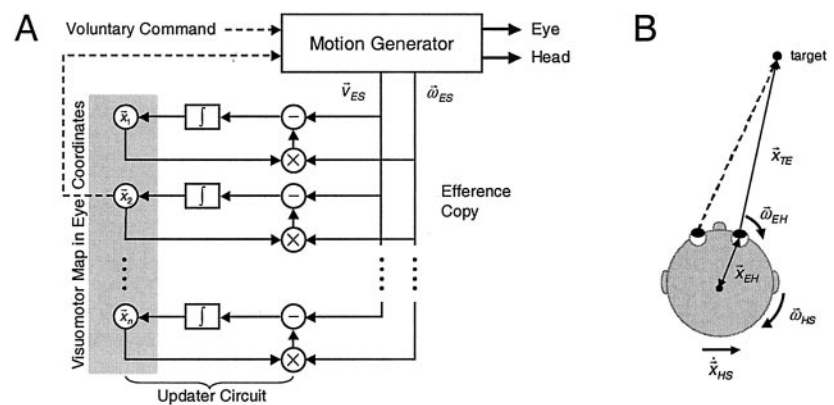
A

Voluntary Command

Motion Generator

Eye

Head

$\vec{v}_{ES}$

$\vec{\omega}_{ES}$

Visuomotor Map in Eye Coordinates

$\vec{x}_1$

$\vec{x}_2$

$\vec{x}_n$

$\int$

$\int$

$\int$

$-$

$-$

$-$

$\times$

$\times$

$\times$

Efference Copy

Updater Circuit

B

target

$\vec{x}_{TE}$

$\vec{\omega}_{EH}$

$\vec{x}_{EH}$

$\vec{\omega}_{HS}$

$\dot{\vec{x}}_{HS}$